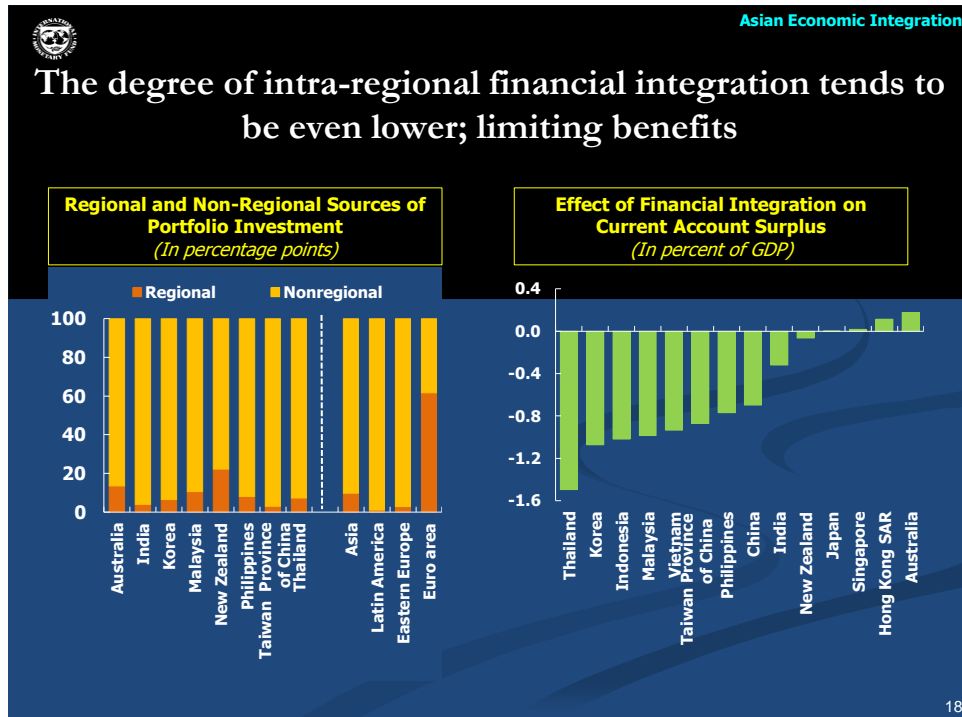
INTERNATIONAL MONETARY FUND

Asian Economic Integration

The degree of intra-regional financial integration tends to be even lower; limiting benefits

Regional and Non-Regional Sources of Portfolio Investment
(In percentage points)

Regional  Nonregional

100
80
60
40
20
0

Australia
India
Korea
Malaysia
New Zealand
Philippines
Taiwan Province of China
Thailand
Asia
Latin America
Eastern Europe
Euro area

Effect of Financial Integration on Current Account Surplus
(In percent of GDP)

0.4
0.0
-0.4
-0.8
-1.2
-1.6

Thailand
Korea
Indonesia
Malaysia
Vietnam
Taiwan Province of China
Philippines
China
India
New Zealand
Japan
Singapore
Hong Kong SAR
Australia

18